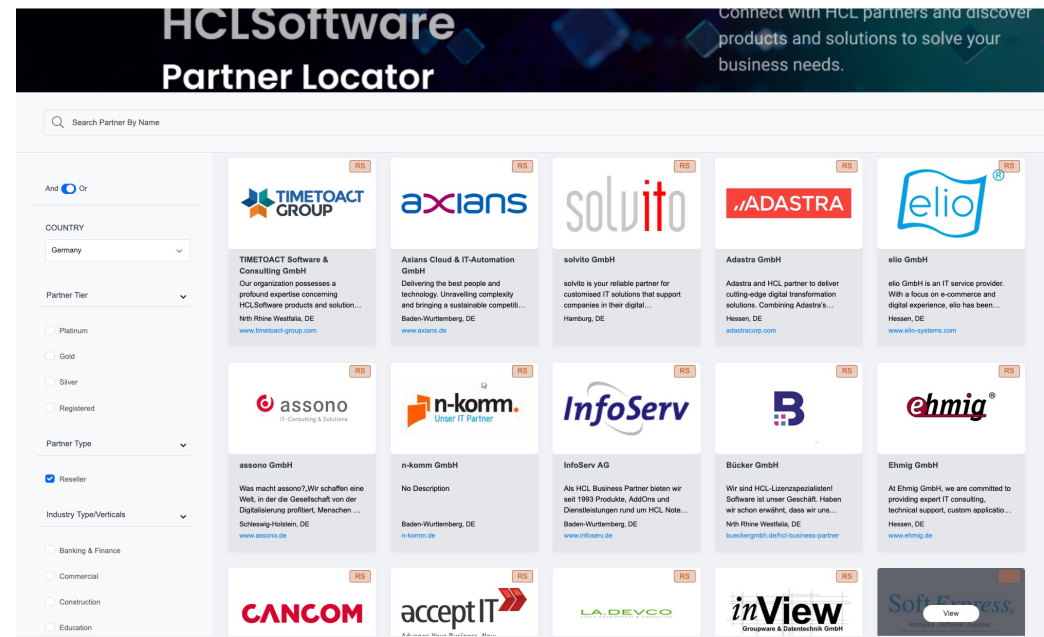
HCLSoftware
Partner Locator

Connect with HCL partners and discover products and solutions to solve your business needs.

Search Partner By Name

And Or

COUNTRY
Germany

Partner Tier
Platinum
Gold
Silver
Registered

Partner Type
Reseller

Industry Type/Verticals
Banking & Finance
Commercial
Construction
Education

RS
TIMETOACT GROUP
TIMETOACT Software & Consulting GmbH
Our organization possesses a profound expertise concerning HCLSoftware products and solution...
Nrth Rhine Westfalia, DE
www.timetoact-group.com

RS
axians
Axians Cloud & IT-Automation GmbH
Delivering the best people and technology. Unravelling complexity and bringing a sustainable competiti...
Baden-Wurttemberg, DE
www.axians.de

RS
solvito
solvito GmbH
solvito is your reliable partner for customised IT solutions that support companies in their digital...
Hamburg, DE

RS
ADASTRA
Adastra GmbH
Adastra and HCL partner to deliver cutting-edge digital transformation solutions. Combining Adastra's...
Hessen, DE
adastracorp.com

RS
elio ®
elio GmbH
elio GmbH is an IT service provider. With a focus on e-commerce and digital experience, elio has been...
Hessen, DE
www.elio-systems.com

RS
assono
IT-Consulting & Solutions
assono GmbH
Was macht assono?„Wir schaffen eine Welt, in der die Gesellschaft von der Digitalisierung profitiert, Menschen ...
Schleswig-Holstein, DE
www.assono.de

RS
n-komm.
Unser IT Partner
n-komm GmbH
No Description
Baden-Wurttemberg, DE
n-komm.de

RS
InfoServ
InfoServ AG
Als HCL Business Partner bieten wir seit 1993 Produkte, AddOns und Dienstleistungen rund um HCL Note...
Baden-Wurttemberg, DE
www.infoserv.de

RS
B
Bücker GmbH
Wir sind HCL-Lizenzspezialisten! Software ist unser Geschäft. Haben wir schon erwähnt, dass wir uns...
Nrth Rhine Westfalia, DE
bueckergmbh.de/hcl-business-partner

RS
ehmig ®
Ehmig GmbH
At Ehmig GmbH, we are committed to providing expert IT consulting, technical support, custom applicatio...
Hessen, DE
www.ehmig.de

RS
CANCOM

RS
accept IT
Advance Your Business. Now.

RS
LA.DEVCO

RS
inView
Groupware & Datentechnik GmbH

Soft Express
View